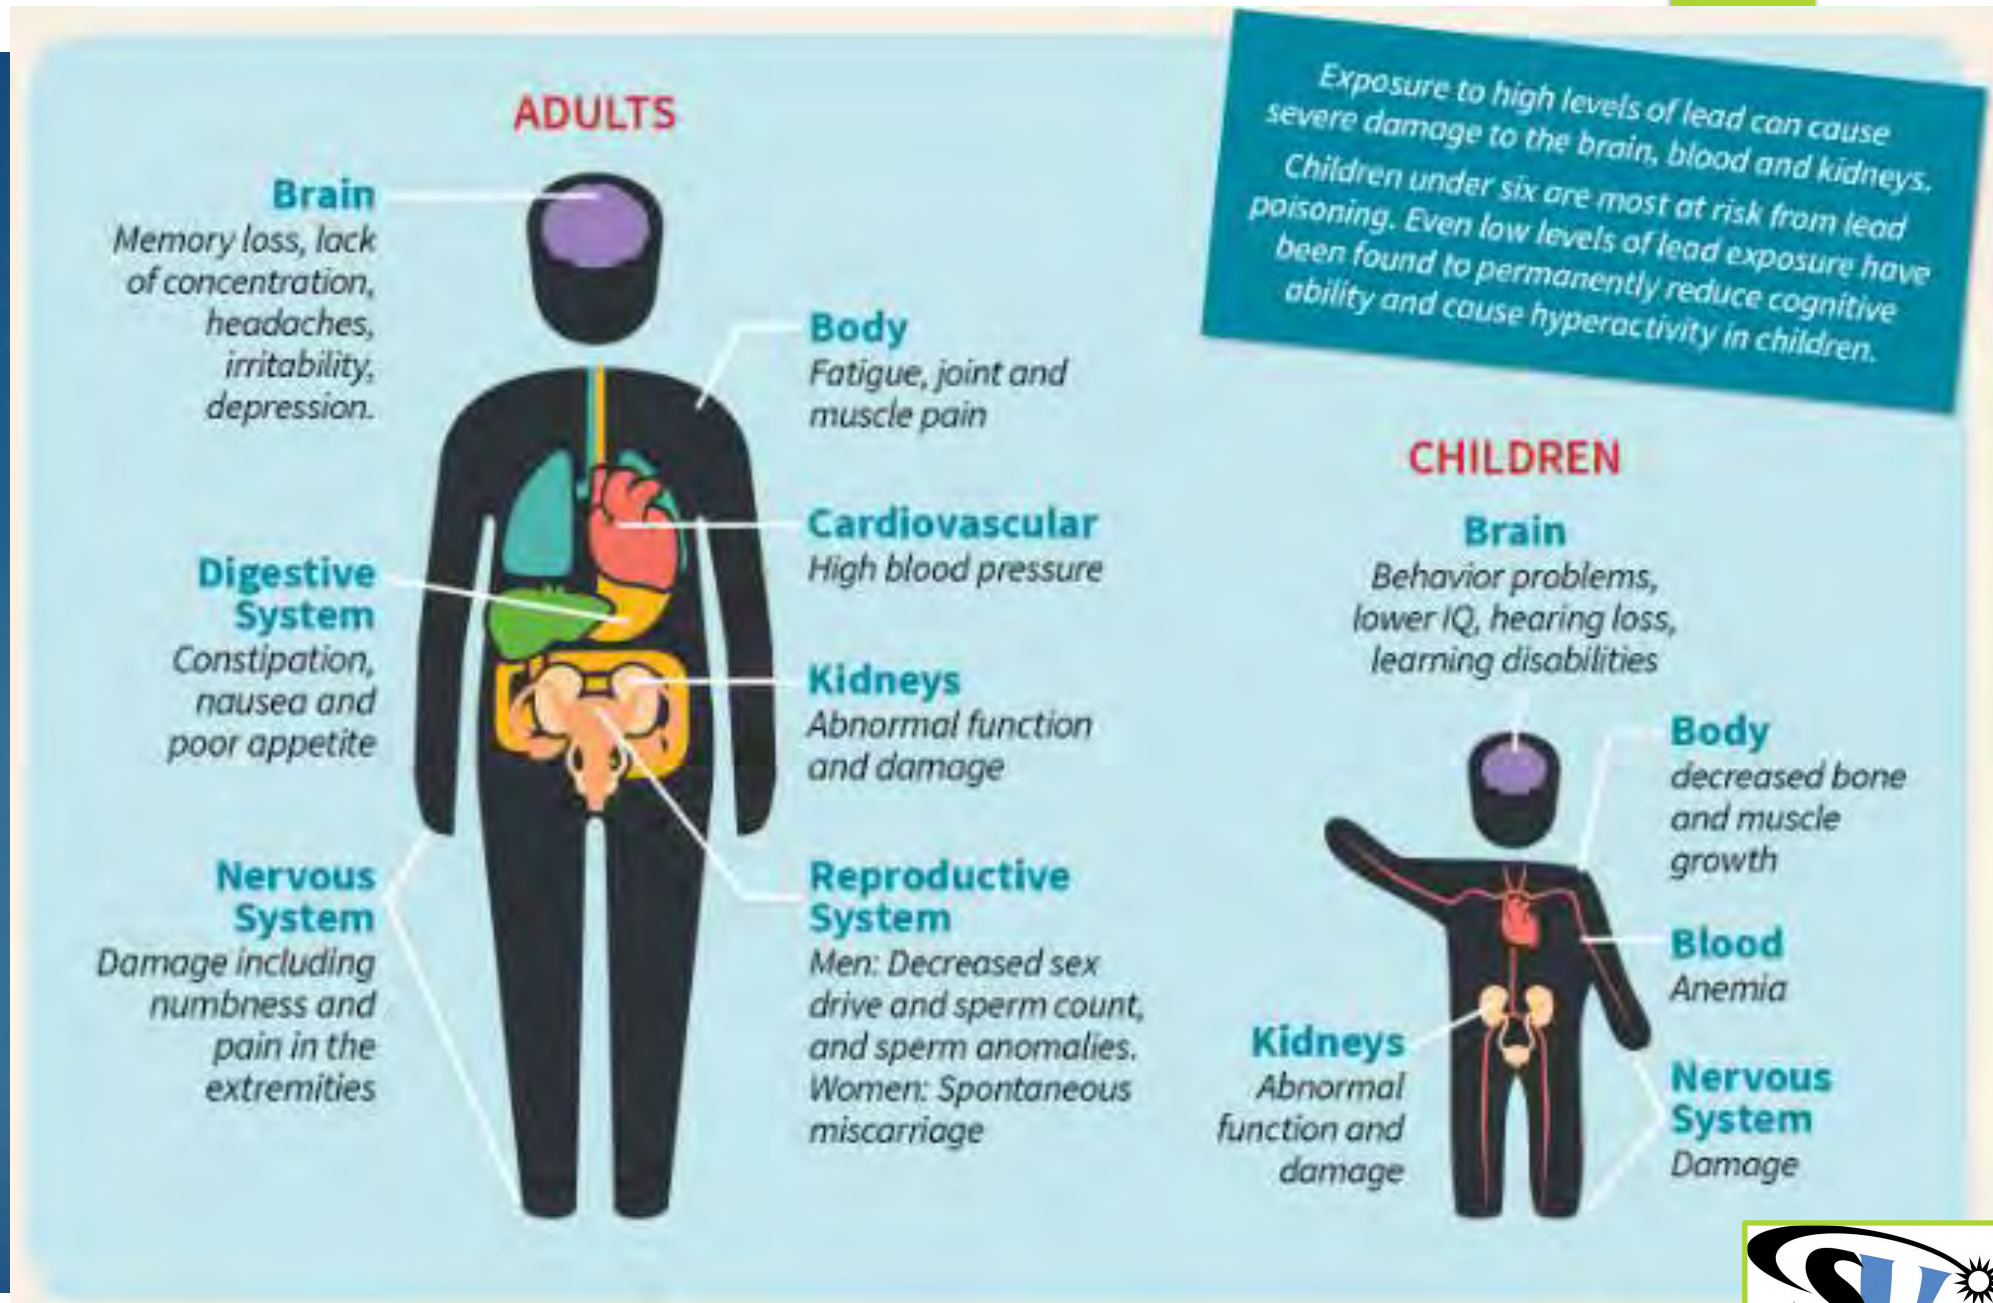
ADULTS

Brain
Memory loss, lack of concentration, headaches, irritability, depression.

Body
Fatigue, joint and muscle pain

Cardiovascular
High blood pressure

Digestive System
Constipation, nausea and poor appetite

Kidneys
Abnormal function and damage

Nervous System
Damage including numbness and pain in the extremities

Reproductive System
Men: Decreased sex drive and sperm count, and sperm anomalies. Women: Spontaneous miscarriage

Exposure to high levels of lead can cause severe damage to the brain, blood and kidneys. Children under six are most at risk from lead poisoning. Even low levels of lead exposure have been found to permanently reduce cognitive ability and cause hyperactivity in children.

CHILDREN

Brain
Behavior problems, lower IQ, hearing loss, learning disabilities

Body
decreased bone and muscle growth

Blood
Anemia

Kidneys
Abnormal function and damage

Nervous System
Damage